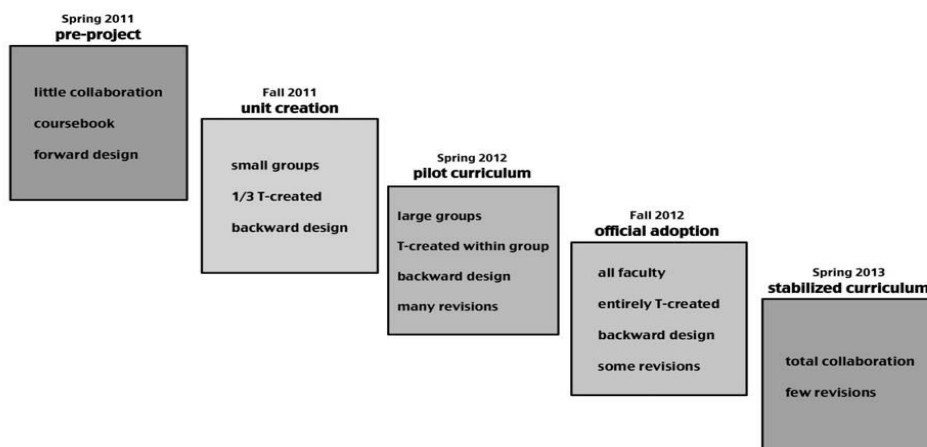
Spring 2011
pre-project

little collaboration

coursebook

forward design

Fall 2011
unit creation

small groups

1/3 T-created

backward design

Spring 2012
pilot curriculum

large groups

T-created within group

backward design

many revisions

Fall 2012
official adoption

all faculty

entirely T-created

backward design

some revisions

Spring 2013
stabilized curriculum

total collaboration

few revisions